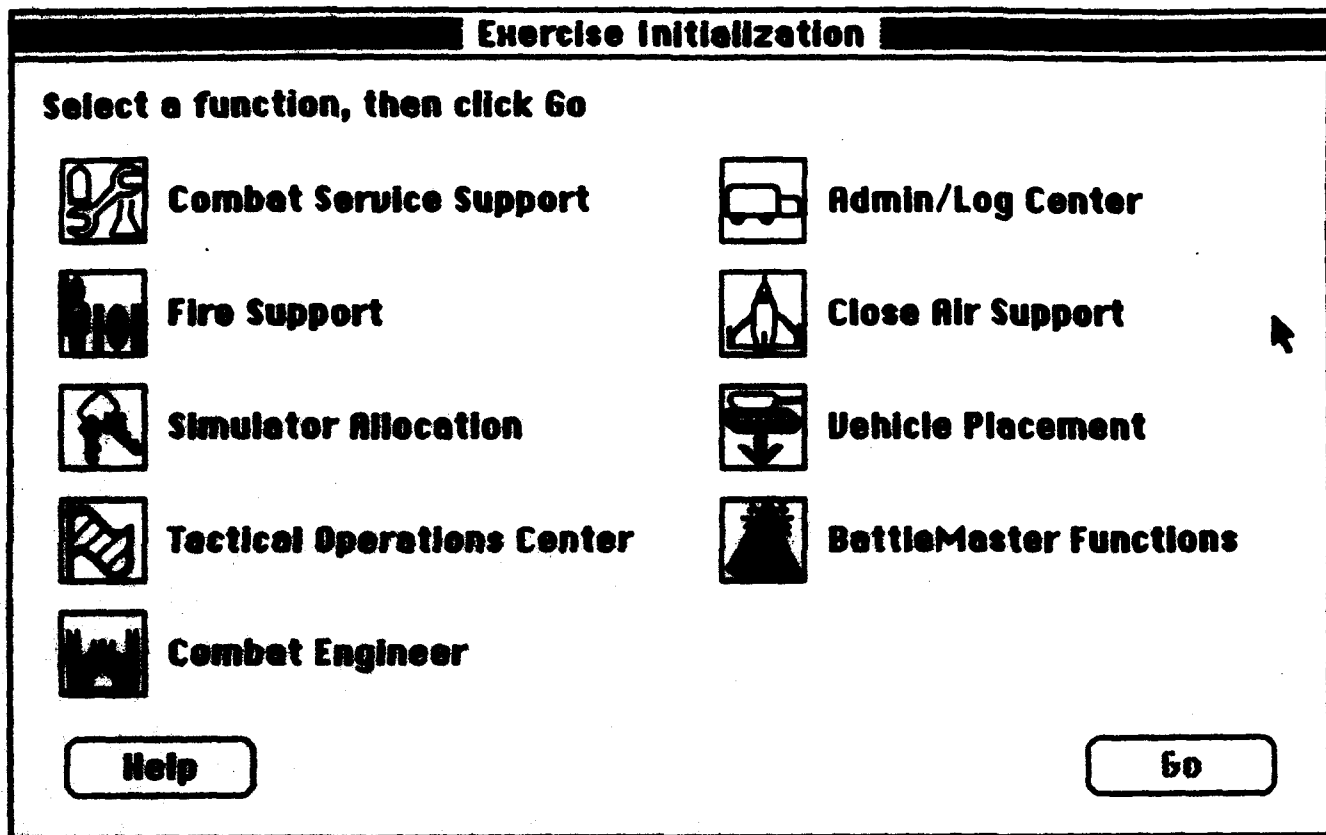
Exercise Initialization

Select a function, then click Go

Combat Service Support

Admin/Log Center

Fire Support

Close Air Support

Simulator Allocation

Vehicle Placement

Tactical Operations Center

BattleMaster Functions

Combat Engineer

Help

Go